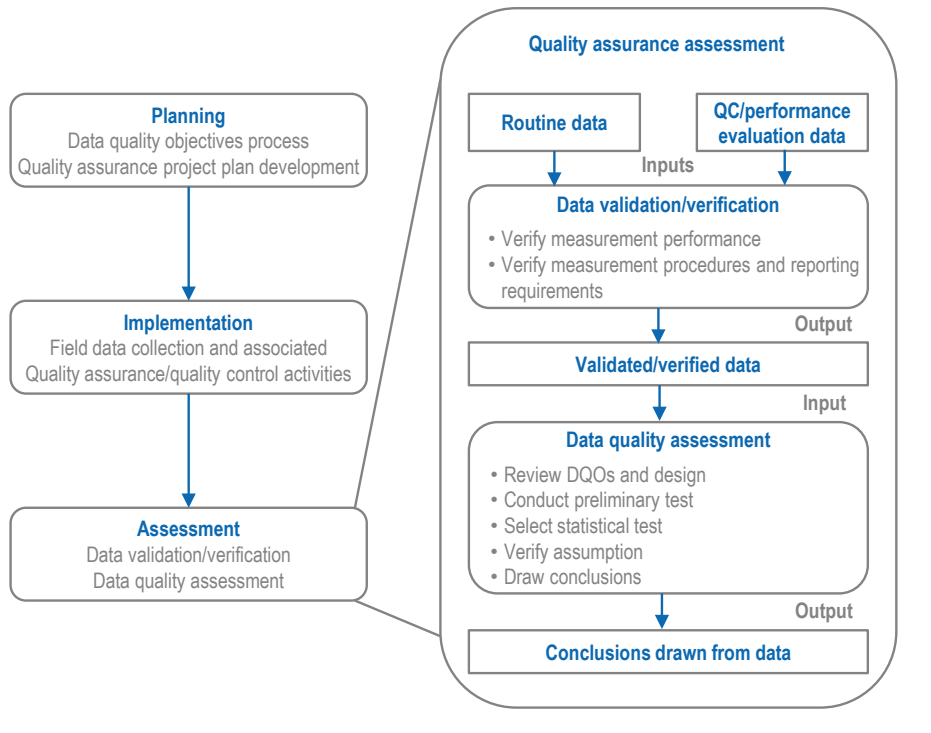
Planning
Data quality objectives process
Quality assurance project plan development

Implementation
Field data collection and associated
Quality assurance/quality control activities

Assessment
Data validation/verification
Data quality assessment

Quality assurance assessment

Routine data

QC/performance evaluation data

Inputs

Data validation/verification
• Verify measurement performance
• Verify measurement procedures and reporting requirements

Output

Validated/verified data

Input

Data quality assessment
• Review DQOs and design
• Conduct preliminary test
• Select statistical test
• Verify assumption
• Draw conclusions

Output

Conclusions drawn from data